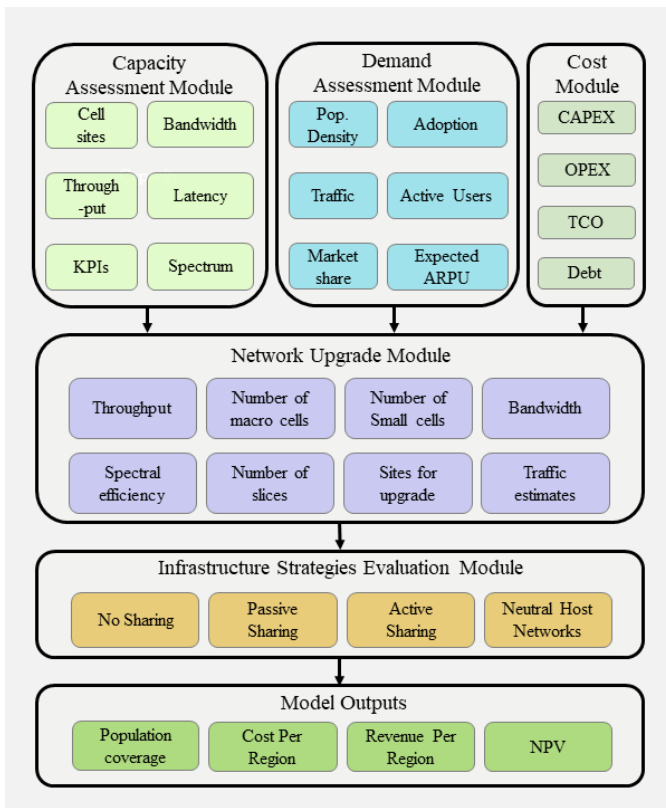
Capacity Assessment Module

Cell sites

Bandwidth

Through -put

Latency

KPIs

Spectrum

Demand Assessment Module

Pop. Density

Adoption

Traffic

Active Users

Market share

Expected ARPU

Cost Module

CAPEX

OPEX

TCO

Debt

Network Upgrade Module

Throughput

Number of macro cells

Number of Small cells

Bandwidth

Spectral efficiency

Number of slices

Sites for upgrade

Traffic estimates

Infrastructure Strategies Evaluation Module

No Sharing

Passive Sharing

Active Sharing

Neutral Host Networks

Model Outputs

Population coverage

Cost Per Region

Revenue Per Region

NPV